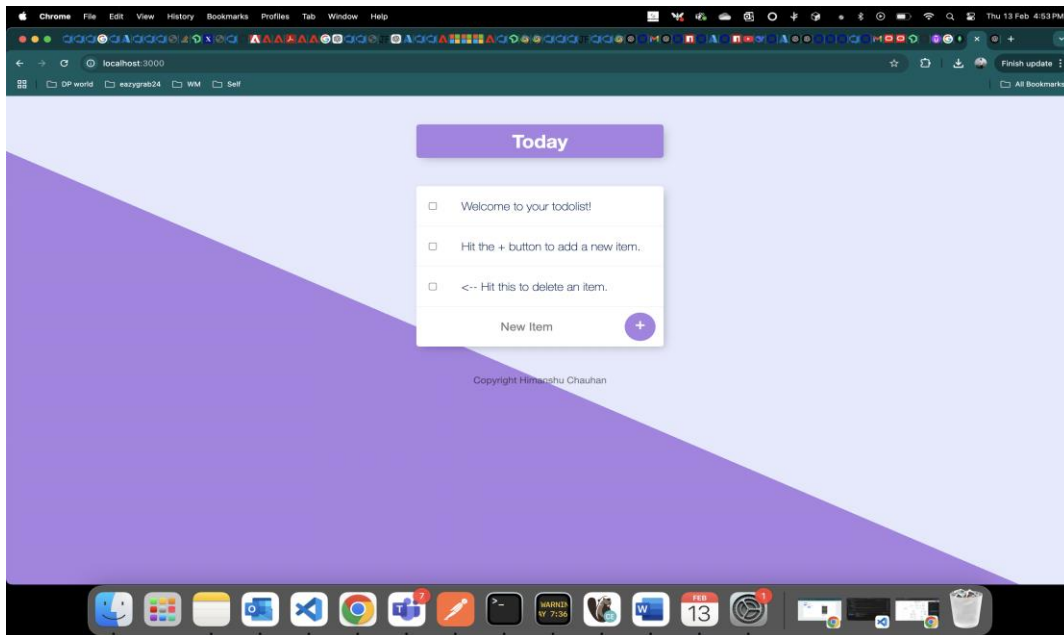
Chrome File Edit View History Bookmarks Profiles Tab Window Help

Thu 13 Feb 4:53 PM

localhost:3000

Finish update

DP world eazygrab24 WM Self

All Bookmarks

Today

Welcome to your todolist!

Hit the + button to add a new item.

<-- Hit this to delete an item.

New Item

+

Copyright Himanshu Chauhan

7

WARNIN
AY 7:36

FEB
13

1